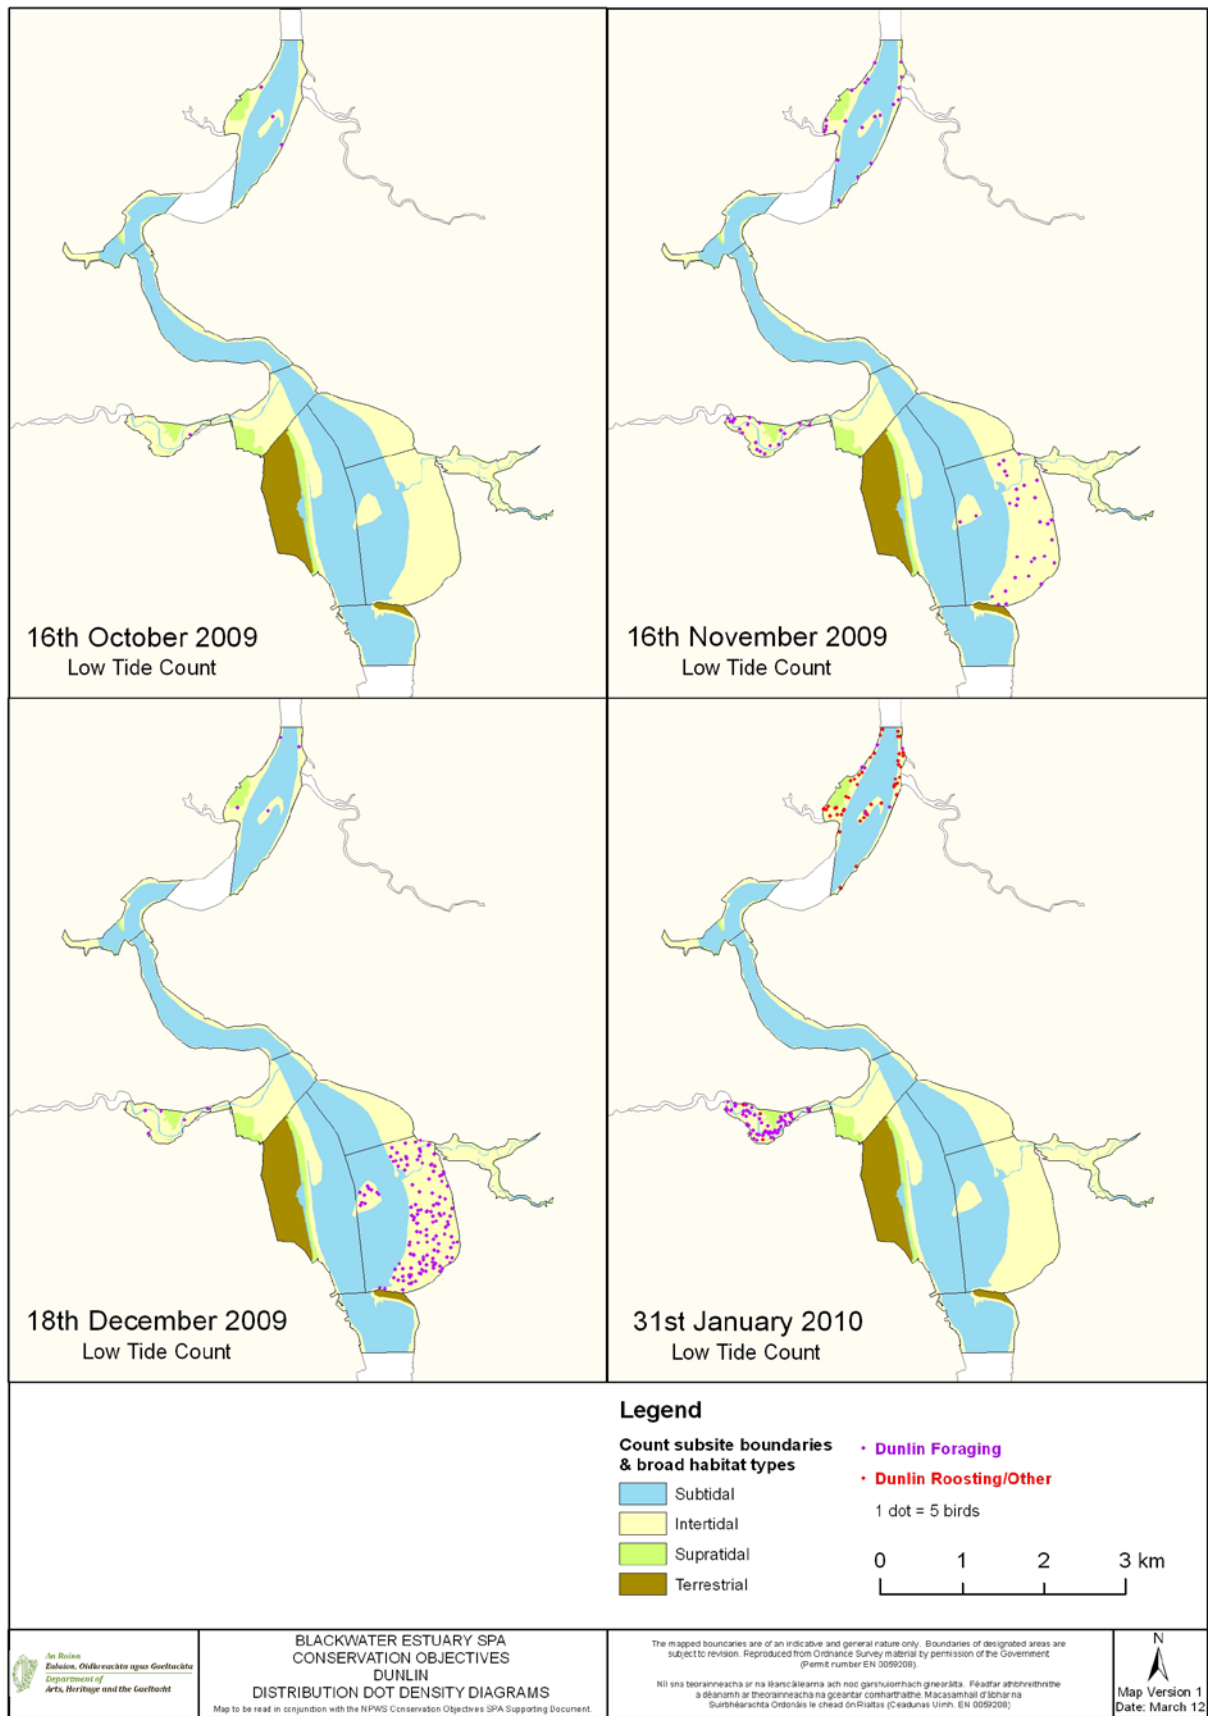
16th October 2009
Low Tide Count

16th November 2009
Low Tide Count

18th December 2009
Low Tide Count

31st January 2010
Low Tide Count

Legend

Count subsite boundaries & broad habitat types

Subtidal

Intertidal

Supratidal

Terrestrial

Dunlin Foraging

Dunlin Roosting/Other

1 dot = 5 birds

0 1 2 3 km

An Roinn
Ealaíon, Oidhreachta agus Gaeltachta
Department of
Arts, Heritage and the Gaeltacht

BLACKWATER ESTUARY SPA
CONSERVATION OBJECTIVES
DUNLIN
DISTRIBUTION DOT DENSITY DIAGRAMS
Map to be read in conjunction with the NPWS Conservation Objectives SPA Supporting Document.

The mapped boundaries are of an indicative and general nature only. Boundaries of designated areas are subject to revision. Reproduced from Ordnance Survey material by permission of the Government (Permit number EN 0059208).

Níl sna teorainneacha ar na léarscáileanna ach nod garshuíomhach ginearálta. Féadfar athbhreithnithe a dhéanamh ar theorainneacha na gceantar comharthaithe. Macasamhail d'ábhar na Suirbhéarachta Ordanáis le chead ón Rialtas (Ceadunas Uimh. EN 0059208)

N

Map Version 1
Date: March 12